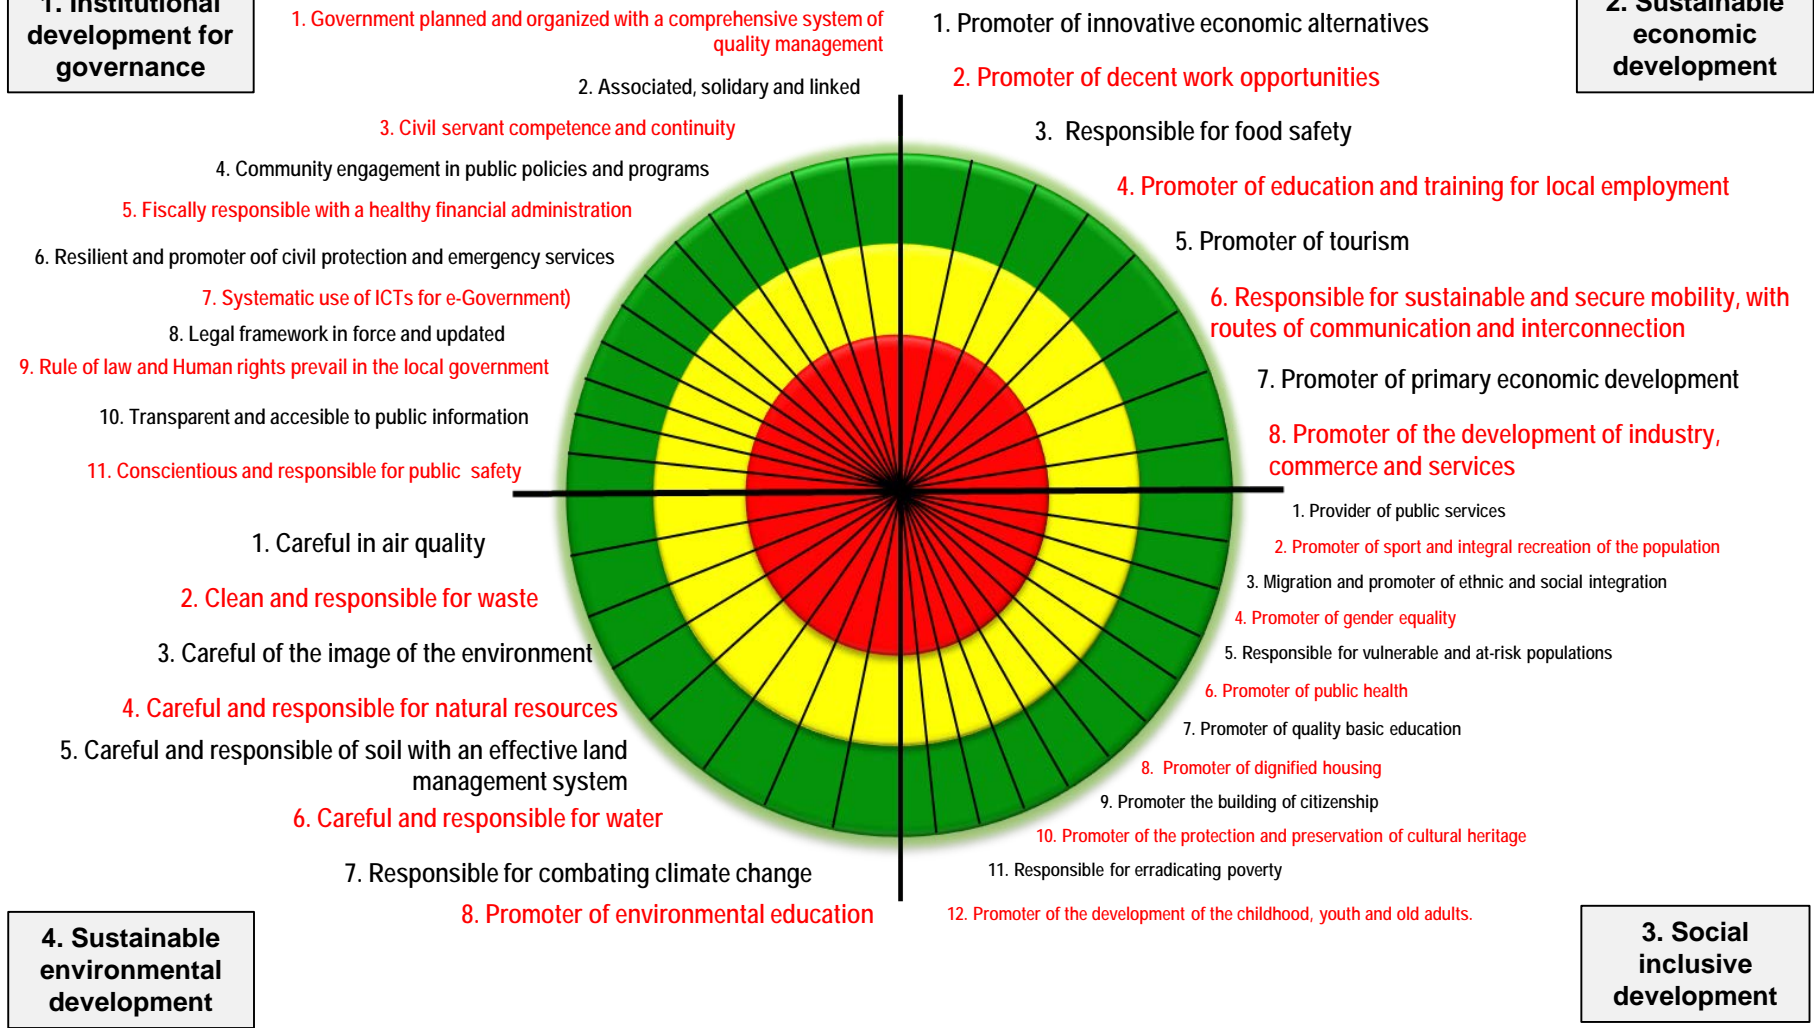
1. Institutional development for governance

1. Government planned and organized with a comprehensive system of quality management

2. Associated, solidary and linked

3. Civil servant competence and continuity

4. Community engagement in public policies and programs

5. Fiscally responsible with a healthy financial administration

6. Resilient and promoter oof civil protection and emergency services

7. Systematic use of ICTs for e-Government)

8. Legal framework in force and updated

9. Rule of law and Human rights prevail in the local government

10. Transparent and accesible to public information

11. Conscientious and responsible for public safety

2. Sustainable economic development

1. Promoter of innovative economic alternatives

2. Promoter of decent work opportunities

3. Responsible for food safety

4. Promoter of education and training for local employment

5. Promoter of tourism

6. Responsible for sustainable and secure mobility, with routes of communication and interconnection

7. Promoter of primary economic development

8. Promoter of the development of industry, commerce and services

1. Careful in air quality

2. Clean and responsible for waste

3. Careful of the image of the environment

4. Careful and responsible for natural resources

5. Careful and responsible of soil with an effective land management system

6. Careful and responsible for water

7. Responsible for combating climate change

8. Promoter of environmental education

4. Sustainable environmental development

1. Provider of public services

2. Promoter of sport and integral recreation of the population

3. Migration and promoter of ethnic and social integration

4. Promoter of gender equality

5. Responsible for vulnerable and at-risk populations

6. Promoter of public health

7. Promoter of quality basic education

8. Promoter of dignified housing

9. Promoter the building of citizenship

10. Promoter of the protection and preservation of cultural heritage

11. Responsible for erradicating poverty

12. Promoter of the development of the childhood, youth and old adults.

3. Social inclusive development